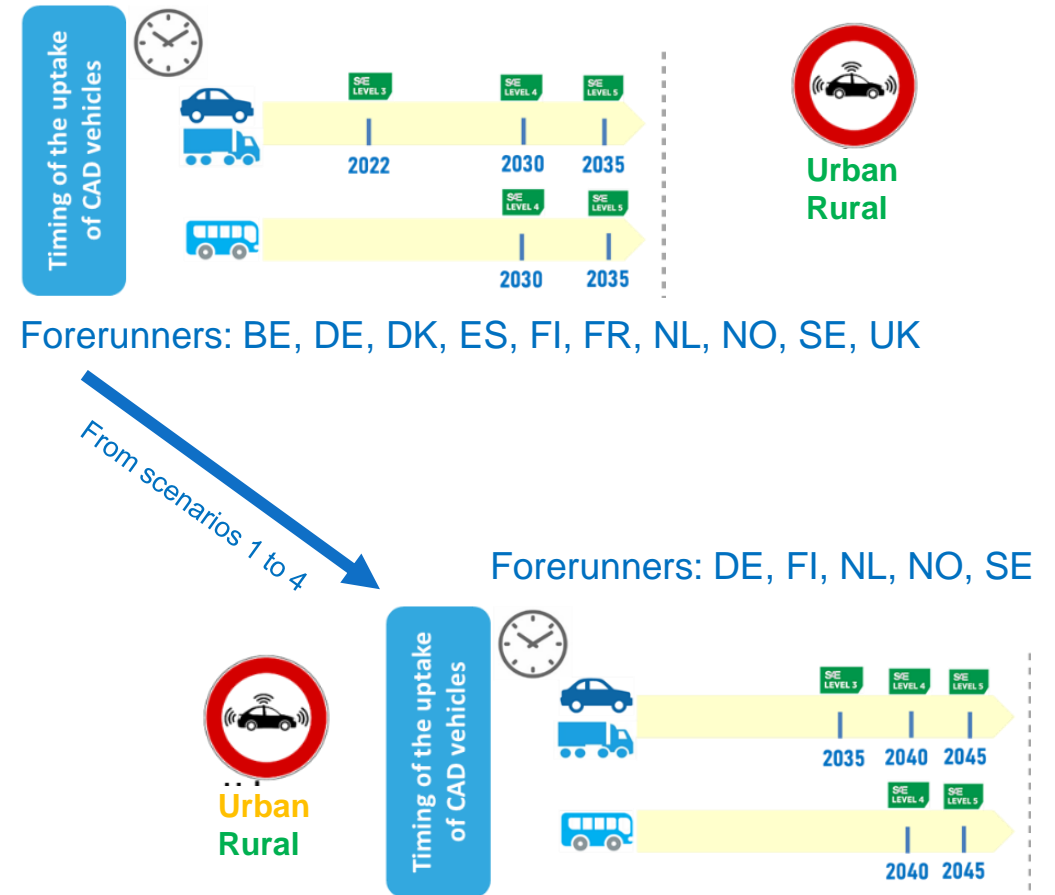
Timing of the uptake of CAD vehicles

SAE LEVEL 3
2022
SAE LEVEL 4
2030
SAE LEVEL 5
2035

SAE LEVEL 4
2030
SAE LEVEL 5
2035

Urban
Rural

Forerunners: BE, DE, DK, ES, FI, FR, NL, NO, SE, UK

From scenarios 1 to 4

Forerunners: DE, FI, NL, NO, SE

Urban
Rural

Timing of the uptake of CAD vehicles

SAE LEVEL 3
2035
SAE LEVEL 4
2040
SAE LEVEL 5
2045

SAE LEVEL 4
2040
SAE LEVEL 5
2045